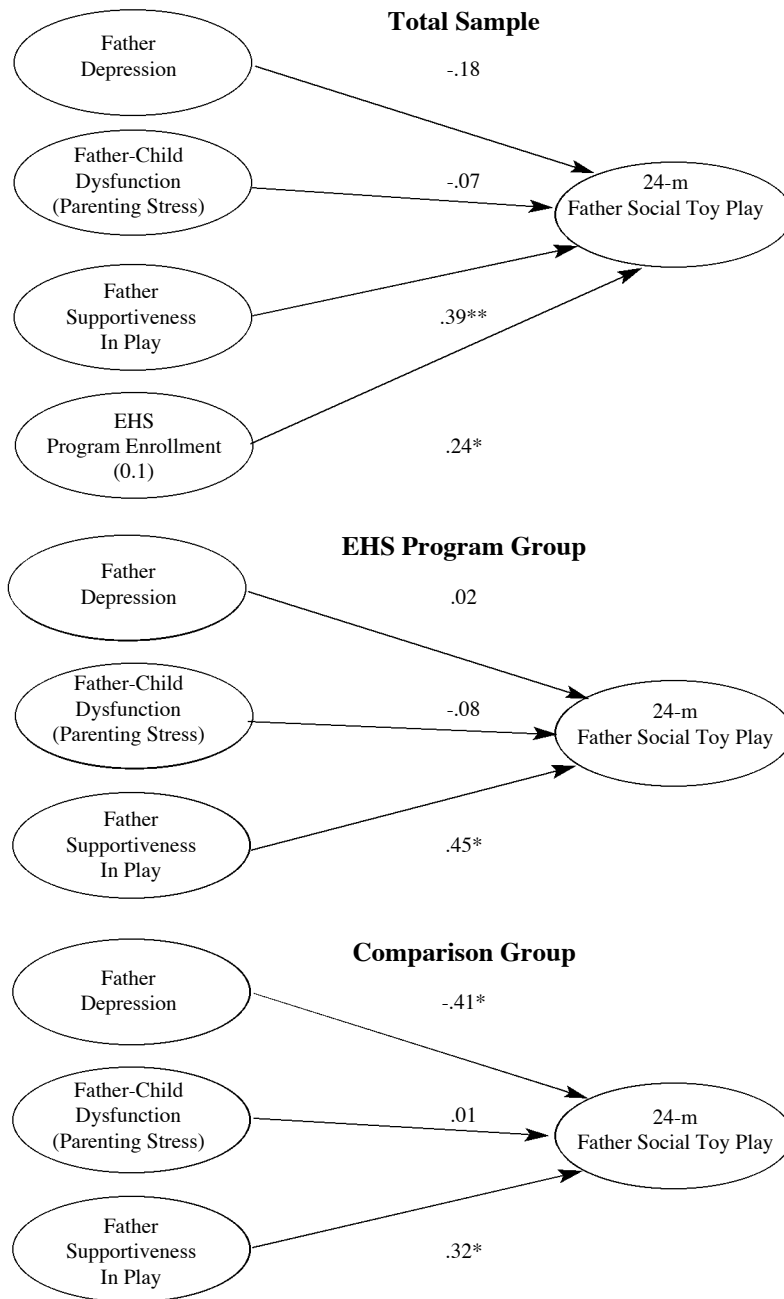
Total Sample

Father Depression

-.18

Father-Child Dysfunction (Parenting Stress)

-.07

24-m Father Social Toy Play

Father Supportiveness In Play

.39**

EHS Program Enrollment (0.1)

.24*

EHS Program Group

Father Depression

.02

Father-Child Dysfunction (Parenting Stress)

-.08

24-m Father Social Toy Play

Father Supportiveness In Play

.45*

Comparison Group

Father Depression

-.41*

Father-Child Dysfunction (Parenting Stress)

.01

24-m Father Social Toy Play

Father Supportiveness In Play

.32*